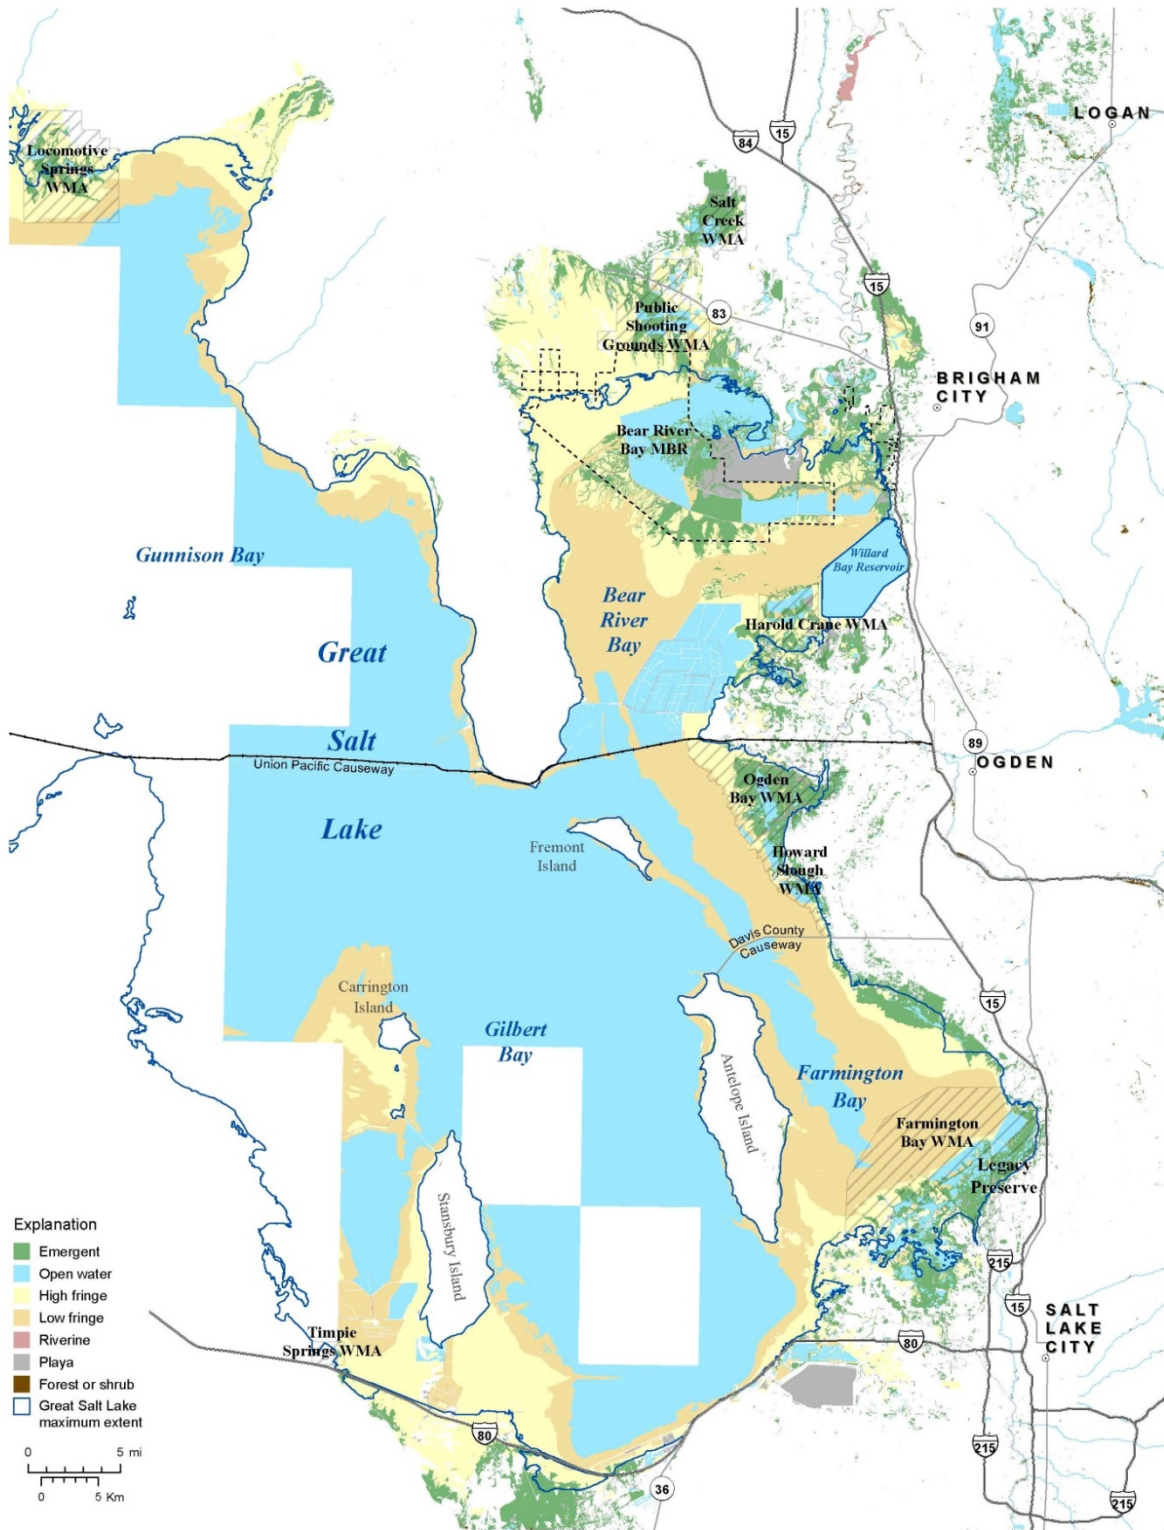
Locomotive Springs WMA

84

15

LOGAN

Salt Creek WMA

15

Public Shooting Grounds WMA

83

91

BRIGHAM CITY

Bear River Bay MBR

Gunnison Bay

Willard Bay Reservoir

Bear River Bay

Harold Crane WMA

Great

Salt

Union Pacific Causeway

89

OGDEN

Ogden Bay WMA

Lake

Fremont Island

Howard Slough WMA

Davis County Causeway

15

Carrington Island

Gilbert Bay

Antelope Island

Farmington Bay

Farmington Bay WMA

Legacy Preserve

Explanation

Emergent

Open water

High fringe

Low fringe

Riverine

Playa

Forest or shrub

Great Salt Lake maximum extent

Stansbury Island

215

15

SALT LAKE CITY

Timpie Springs WMA

80

80

215

36

215

0 5 mi

0 5 Km